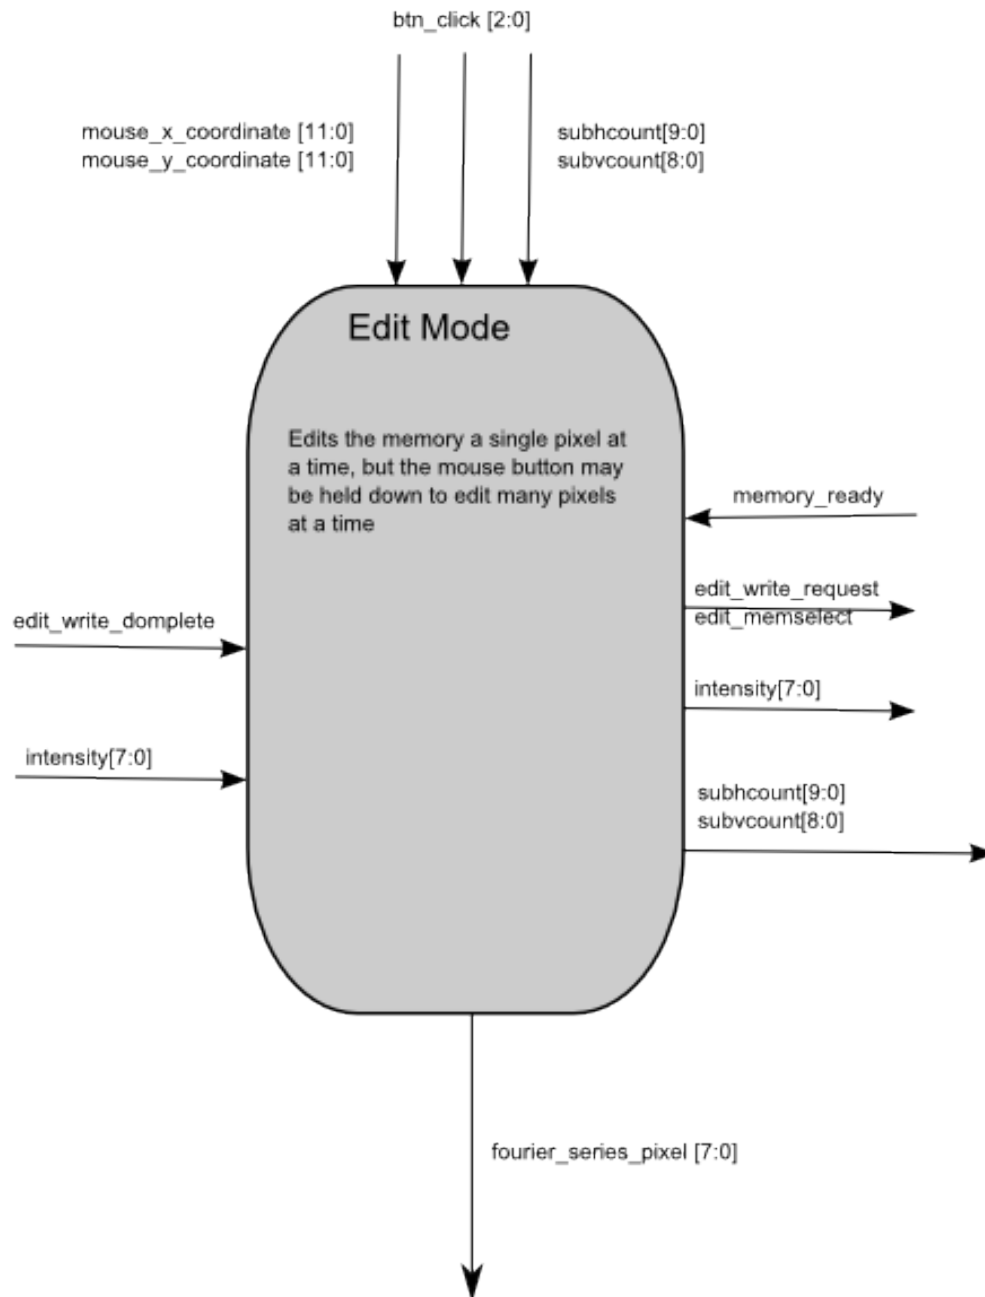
btn_click [2:0]

mouse_x_coordinate [11:0]
mouse_y_coordinate [11:0]

subhcount[9:0]
subvcount[8:0]

Edit Mode

Edits the memory a single pixel at a time, but the mouse button may be held down to edit many pixels at a time

memory_ready

edit_write_request
edit_memselect

edit_write_domplete

intensity[7:0]

intensity[7:0]

subhcount[9:0]
subvcount[8:0]

fourier_series_pixel [7:0]